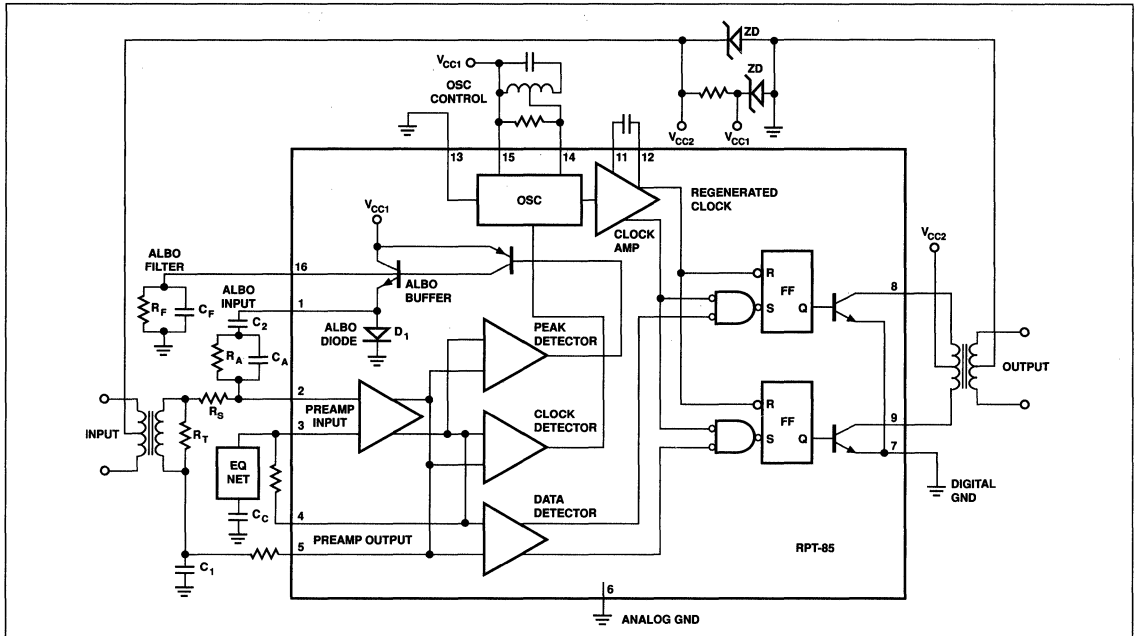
ZD
ZD
$V_{CC1}$
OSC CONTROL
$V_{CC2}$
$V_{CC1}$
13
15
14
11
12
OSC
REGENERATED CLOCK
$V_{CC1}$
CLOCK AMP
$V_{CC2}$
ALBO FILTER
16
ALBO BUFFER
R
FF
8
$R_F$
$C_F$
ALBO INPUT
1
S
Q
$C_2$
ALBO DIODE
$D_1$
PEAK DETECTOR
$R_A$
$C_A$
OUTPUT
2
$R_S$
PREAMP INPUT
R
FF
INPUT
$R_T$
3
CLOCK DETECTOR
S
Q
9
7
EQ NET
DIGITAL GND
$C_C$
4
DATA DETECTOR
5
PREAMP OUTPUT
RPT-85
$C_1$
6
ANALOG GND